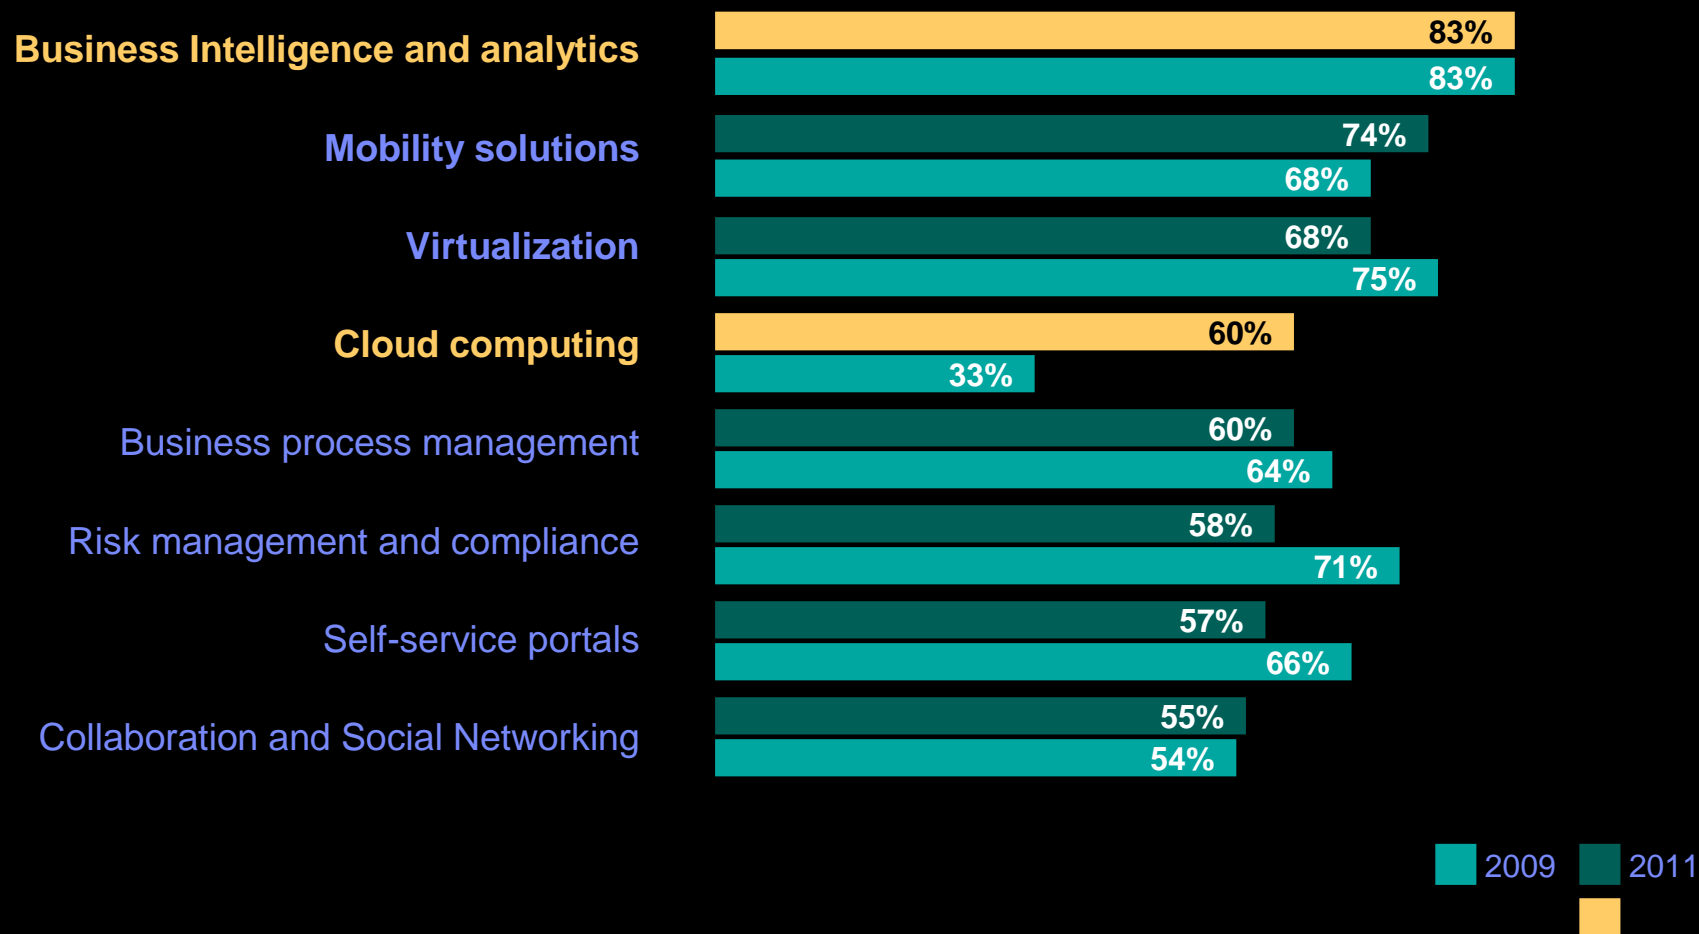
Business Intelligence and analytics
83%
83%
Mobility solutions
74%
68%
Virtualization
68%
75%
Cloud computing
60%
33%
Business process management
60%
64%
Risk management and compliance
58%
71%
Self-service portals
57%
66%
Collaboration and Social Networking
55%
54%
2009 2011